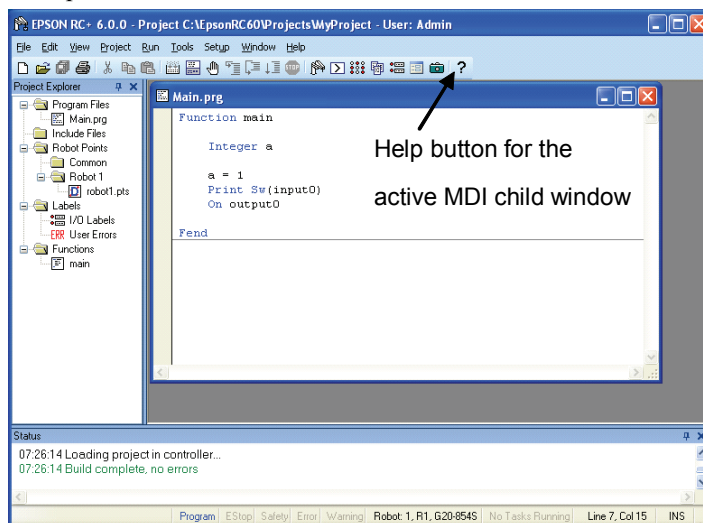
EPSON RC+ 6.0.0 - Project C:\EpsonRC60\Projects\MyProject - User: Admin

File Edit View Project Run Tools Setup Window Help

?

Project Explorer

Program Files
Main.prg
Include Files
Robot Points
Common
Robot 1
robot1.pts
Labels
I/O Labels
User Errors
Functions
main

Main.prg

Function main

Integer a

a = 1
Print Sw(input0)
On output0

Fend

Help button for the

active MDI child window

Status

07:26:14 Loading project in controller...
07:26:14 Build complete, no errors

Program | EStop | Safety | Error | Warning | Robot: 1, R1, G20-854S | No Tasks Running | Line 7, Col 15 | INS